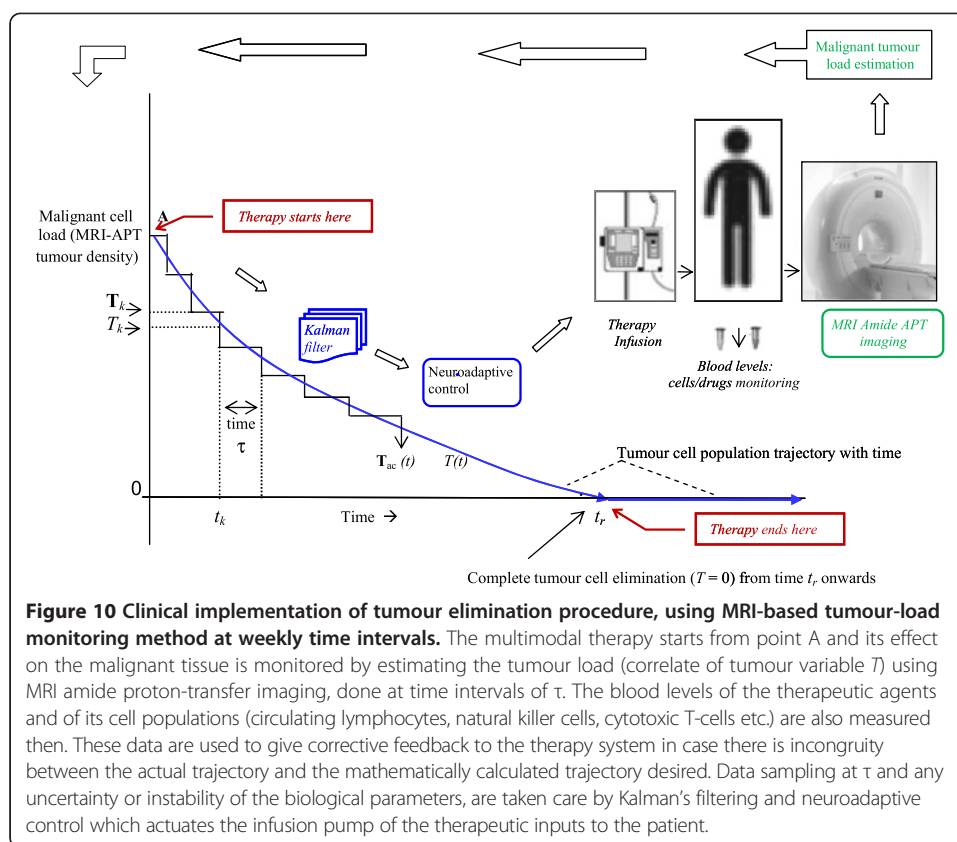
Malignant tumour load estimation

Malignant cell load (MRI-APT tumour density)

A

Therapy starts here

$\mathbf{T}_k$

$T_k$

Kalman filter

Neuroadaptive control

Therapy Infusion

Blood levels: cells/drugs monitoring

MRI Amide APT imaging

time

τ

$\mathbf{T}_{ac}$ *(t)*

*T(t)*

Tumour cell population trajectory with time

0

$t_k$

Time →

$t_r$

Therapy ends here

Complete tumour cell elimination ($T$ = 0) from time $t_r$ onwards

**Figure 10 Clinical implementation of tumour elimination procedure, using MRI-based tumour-load monitoring method at weekly time intervals.** The multimodal therapy starts from point A and its effect on the malignant tissue is monitored by estimating the tumour load (correlate of tumour variable *T*) using MRI amide proton-transfer imaging, done at time intervals of τ. The blood levels of the therapeutic agents and of its cell populations (circulating lymphocytes, natural killer cells, cytotoxic T-cells etc.) are also measured then. These data are used to give corrective feedback to the therapy system in case there is incongruity between the actual trajectory and the mathematically calculated trajectory desired. Data sampling at τ and any uncertainty or instability of the biological parameters, are taken care by Kalman's filtering and neuroadaptive control which actuates the infusion pump of the therapeutic inputs to the patient.